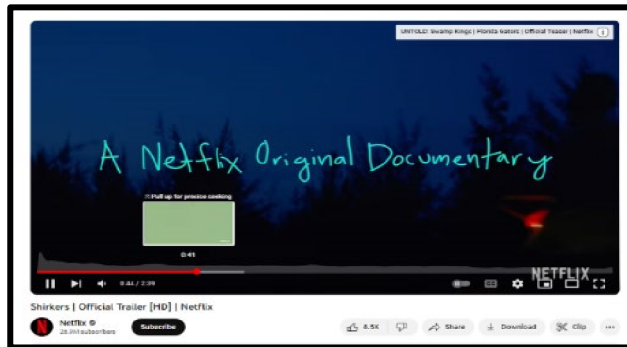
UNTOLD: Swamp Kings | Florida Gators | Official Teaser | Netflix

A Netflix Original Documentary

Pull up for precise seeking

0:41

0:41 / 2:39

NETFLIX

Shirkers | Official Trailer [HD] | Netflix

Netflix
26.9M subscribers

Subscribe

8.5K

Share

Download

Clip

...